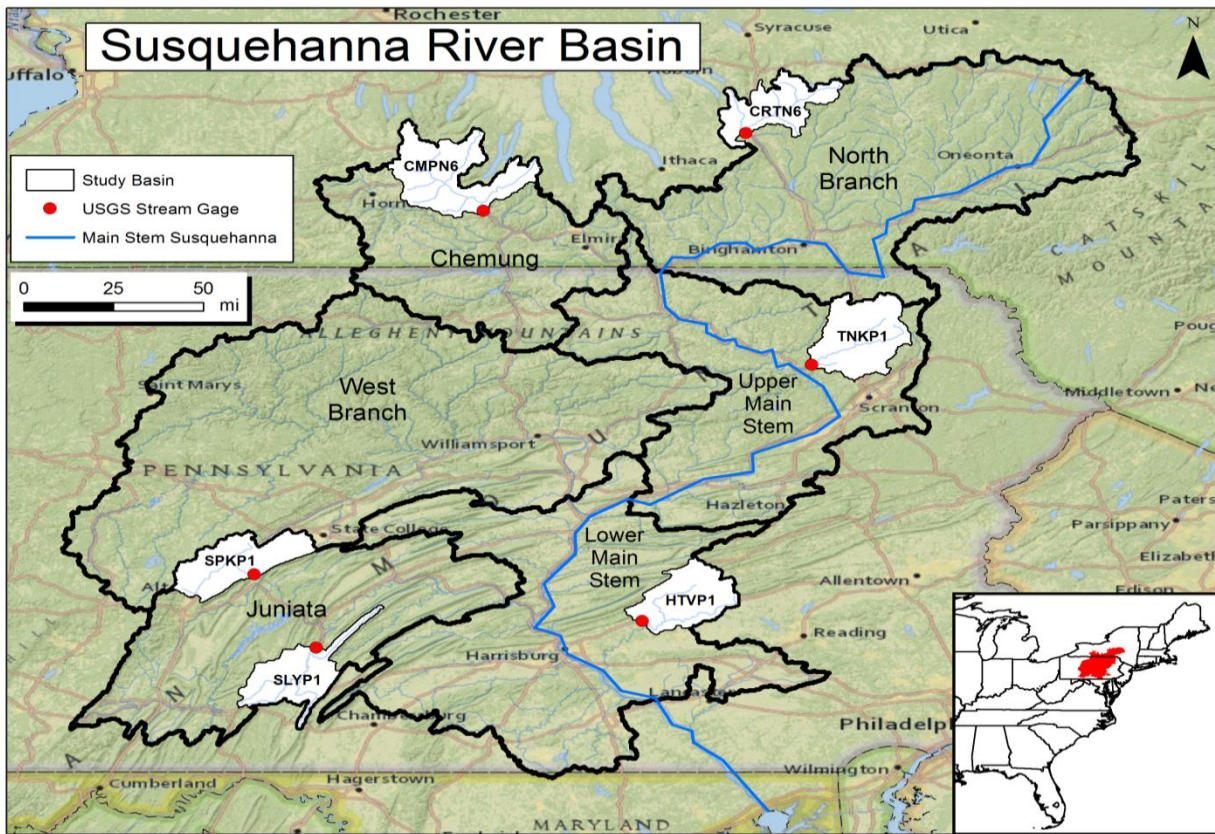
Susquehanna River Basin

N

Rochester
Syracuse
Utica
uffalo
Auburn

Study Basin
USGS Stream Gage
Main Stem Susquehanna

0 25 50
mi

CRTN6
CMPN6
Ithaca
North Branch
Oneonta
Horn
Elmira
Binghamton
Chemung
CATSKILL MOUNTAINS
ALLEGHENY MOUNTAINS
TNKP1
Poug
Saint Marys
West Branch
Upper Main Stem
Middletown
Scranton
Williamsport
PENNSYLVANIA
Hazleton
Paters
Parsippany
State College
Lower Main Stem
Elizabeth
SPKP1
Allentown
Edison
Alt
Juniata
HTVP1
Reading
SLYP1
Harrisburg
Lancaster
Chambersburg
Philadelphia
Cumberland
Hagerstown
Wilmington
MARYLAND